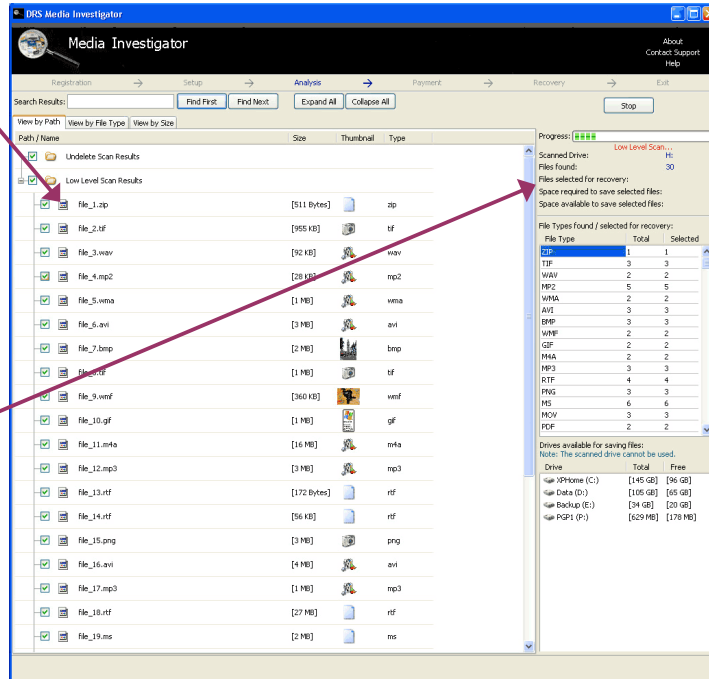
DRS Media Investigator

Media Investigator

About
Contact Support
Help

Registration → Setup → Analysis → Payment → Recovery → Exit

Search Results: Find First Find Next Expand All Collapse All Stop

View by Path View by File Type View by Size

| Path / Name | Size | Thumbnail | Type |
|---|---|---|---|
| Undelete Scan Results | | | |
| Low Level Scan Results | | | |
| file_1.zip | [511 Bytes] | | zip |
| file_2.tif | [955 KB] | | tif |
| file_3.wav | [92 KB] | | wav |
| file_4.mp2 | [28 KB] | | mp2 |
| file_5.wma | [1 MB] | | wma |
| file_6.avi | [3 MB] | | avi |
| file_7.bmp | [2 MB] | | bmp |
| file_8.tif | [1 MB] | | tif |
| file_9.wmf | [360 KB] | | wmf |
| file_10.gif | [1 MB] | | gif |
| file_11.m4a | [16 MB] | | m4a |
| file_12.mp3 | [3 MB] | | mp3 |
| file_13.rtf | [172 Bytes] | | rtf |
| file_14.rtf | [56 KB] | | rtf |
| file_15.png | [3 MB] | | png |
| file_16.avi | [4 MB] | | avi |
| file_17.mp3 | [1 MB] | | mp3 |
| file_18.rtf | [27 MB] | | rtf |
| file_19.ms | [2 MB] | | ms |

Progress:
Low Level Scan...
Scanned Drive: H:
Files found: 30
Files selected for recovery:
Space required to save selected files:
Space available to save selected files:

File Types found / selected for recovery:

| File Type | Total | Selected |
|---|---|---|
| ZIP | 1 | 1 |
| TIF | 3 | 3 |
| WAV | 2 | 2 |
| MP2 | 5 | 5 |
| WMA | 2 | 2 |
| AVI | 3 | 3 |
| BMP | 3 | 3 |
| WMF | 2 | 2 |
| GIF | 2 | 2 |
| M4A | 2 | 2 |
| MP3 | 3 | 3 |
| RTF | 4 | 4 |
| PNG | 3 | 3 |
| MS | 6 | 6 |
| MOV | 3 | 3 |
| PDF | 2 | 2 |

Drives available for saving files:
Note: The scanned drive cannot be used.

| Drive | Total | Free |
|---|---|---|
| XPHome (C:) | [145 GB] | [96 GB] |
| Data (D:) | [105 GB] | [65 GB] |
| Backup (E:) | [34 GB] | [20 GB] |
| PGP1 (P:) | [629 MB] | [178 MB] |